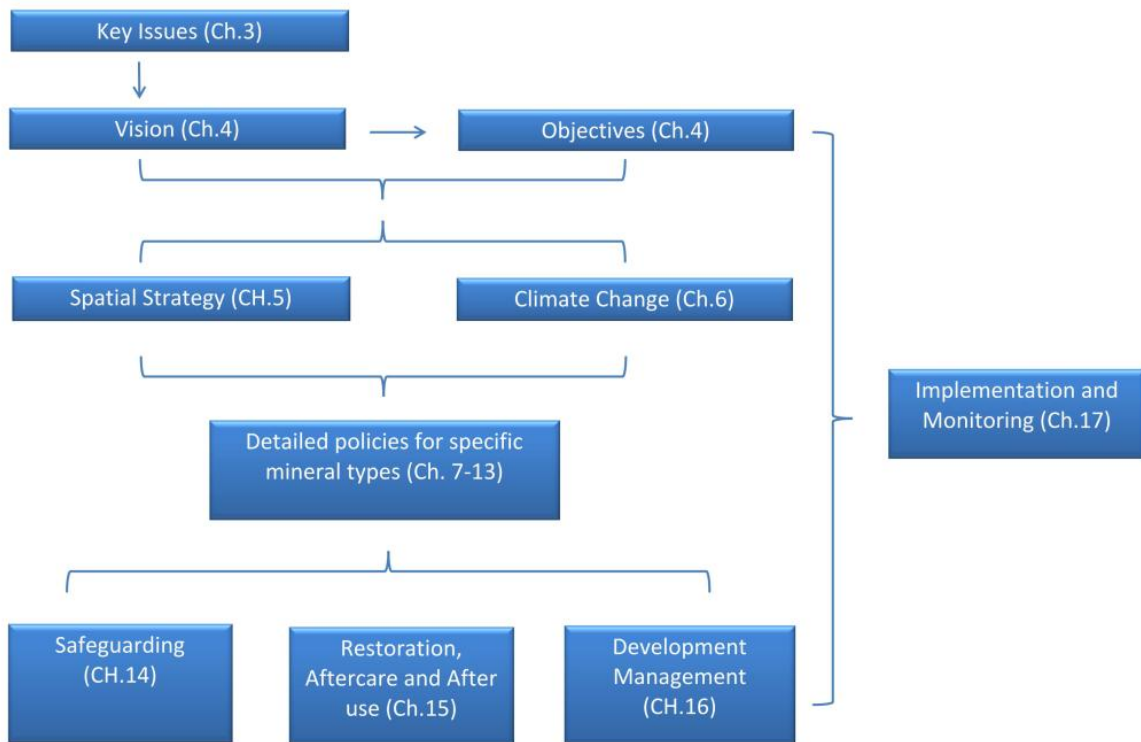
Key Issues (Ch.3)

Vision (Ch.4)

Objectives (Ch.4)

Spatial Strategy (CH.5)

Climate Change (Ch.6)

Detailed policies for specific mineral types (Ch. 7-13)

Safeguarding (CH.14)

Restoration, Aftercare and After use (Ch.15)

Development Management (CH.16)

Implementation and Monitoring (Ch.17)